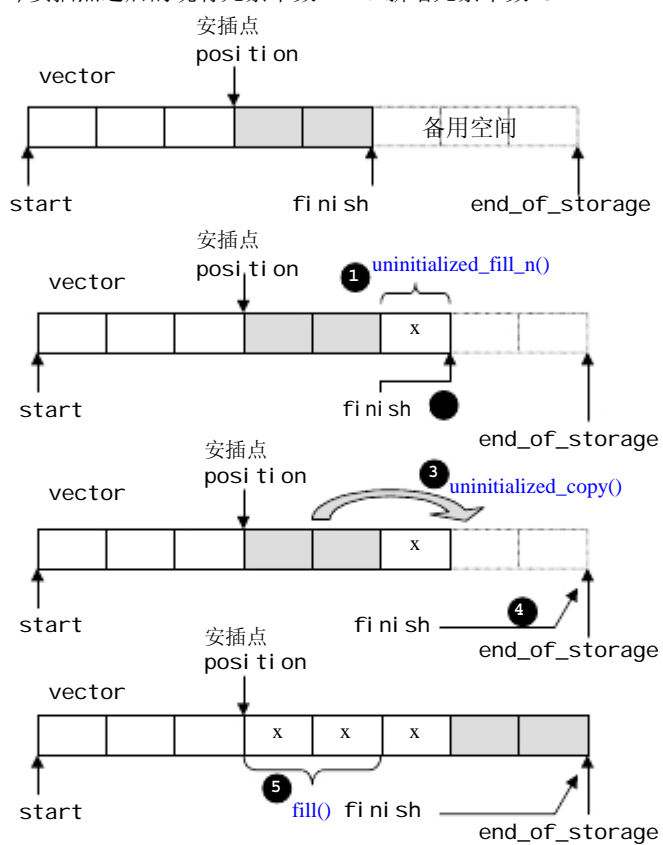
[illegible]

安插点
position
vector
备用空间
start
finish
end_of_storage

安插点
position
vector
❶ uninitialized_fill_n()
x
start
finish ●
end_of_storage

安插点
position
vector
❸ uninitialized_copy()
x
start
finish
❹
end_of_storage

安插点
position
vector
x x x
start
❺ fill() finish
end_of_storage